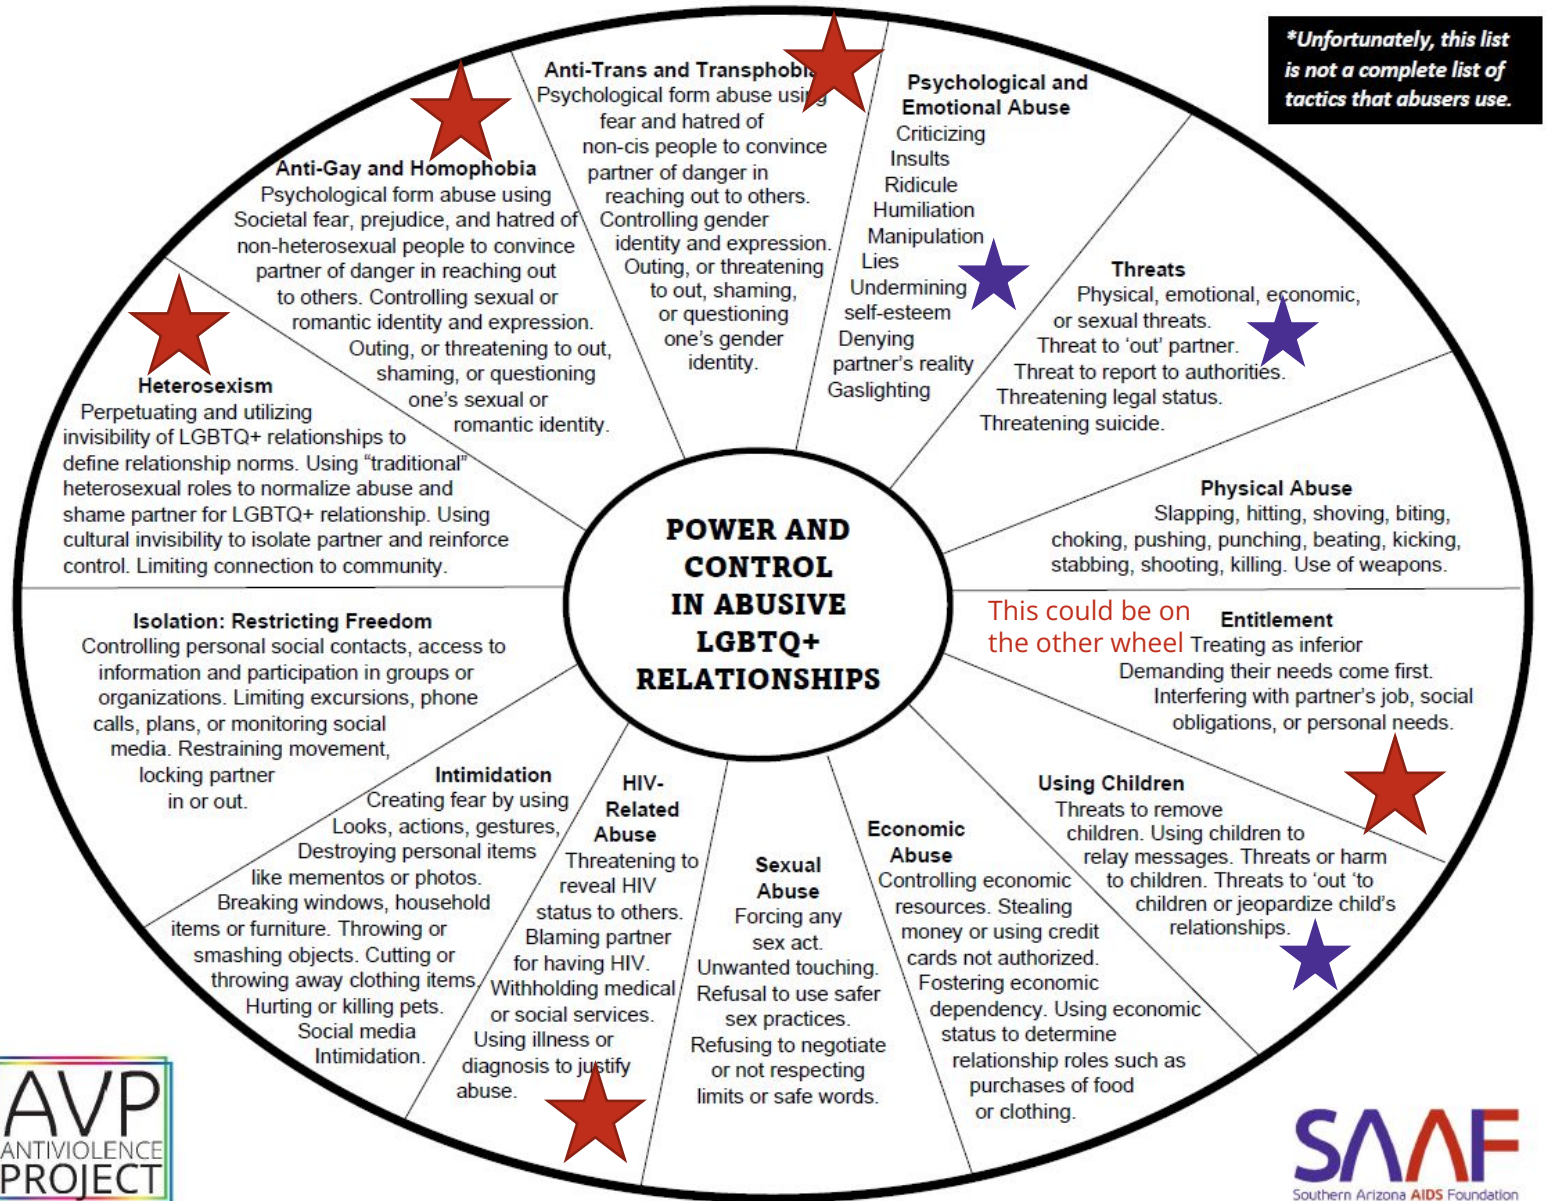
*Unfortunately, this list is not a complete list of tactics that abusers use.

Anti-Trans and Transphobia
Psychological form abuse using fear and hatred of non-cis people to convince partner of danger in reaching out to others. Controlling gender identity and expression. Outing, or threatening to out, shaming, or questioning one's gender identity.

Psychological and Emotional Abuse
Criticizing
Insults
Ridicule
Humiliation
Manipulation
Lies
Undermining self-esteem
Denying partner's reality
Gaslighting

Anti-Gay and Homophobia
Psychological form abuse using Societal fear, prejudice, and hatred of non-heterosexual people to convince partner of danger in reaching out to others. Controlling sexual or romantic identity and expression. Outing, or threatening to out, shaming, or questioning one's sexual or romantic identity.

Threats
Physical, emotional, economic, or sexual threats. Threat to 'out' partner. Threat to report to authorities. Threatening legal status. Threatening suicide.

Heterosexism
Perpetuating and utilizing invisibility of LGBTQ+ relationships to define relationship norms. Using "traditional" heterosexual roles to normalize abuse and shame partner for LGBTQ+ relationship. Using cultural invisibility to isolate partner and reinforce control. Limiting connection to community.

POWER AND CONTROL IN ABUSIVE LGBTQ+ RELATIONSHIPS

Physical Abuse
Slapping, hitting, shoving, biting, choking, pushing, punching, beating, kicking, stabbing, shooting, killing. Use of weapons.

This could be on the other wheel

Entitlement
Treating as inferior
Demanding their needs come first. Interfering with partner's job, social obligations, or personal needs.

Isolation: Restricting Freedom
Controlling personal social contacts, access to information and participation in groups or organizations. Limiting excursions, phone calls, plans, or monitoring social media. Restraining movement, locking partner in or out.

Intimidation
Creating fear by using Looks, actions, gestures, Destroying personal items like mementos or photos. Breaking windows, household items or furniture. Throwing or smashing objects. Cutting or throwing away clothing items. Hurting or killing pets. Social media Intimidation.

HIV-Related Abuse
Threatening to reveal HIV status to others. Blaming partner for having HIV. Withholding medical or social services. Using illness or diagnosis to justify abuse.

Sexual Abuse
Forcing any sex act. Unwanted touching. Refusal to use safer sex practices. Refusing to negotiate or not respecting limits or safe words.

Economic Abuse
Controlling economic resources. Stealing money or using credit cards not authorized. Fostering economic dependency. Using economic status to determine relationship roles such as purchases of food or clothing.

Using Children
Threats to remove children. Using children to relay messages. Threats or harm to children. Threats to 'out 'to children or jeopardize child's relationships.

AVP ANTIVIOLENCE PROJECT

SAAF Southern Arizona AIDS Foundation